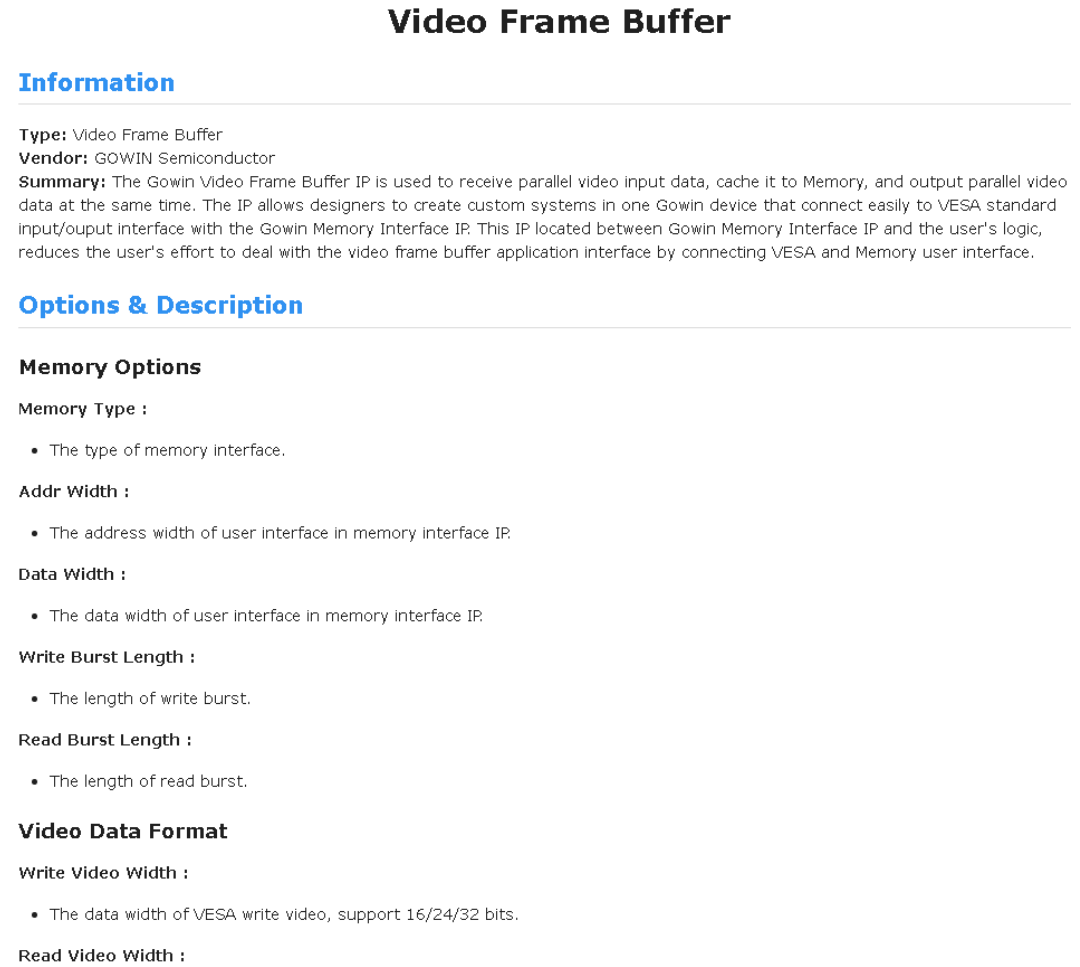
Video Frame Buffer

Information

Type: Video Frame Buffer
Vendor: GOWIN Semiconductor
Summary: The Gowin Video Frame Buffer IP is used to receive parallel video input data, cache it to Memory, and output parallel video data at the same time. The IP allows designers to create custom systems in one Gowin device that connect easily to VESA standard input/ouput interface with the Gowin Memory Interface IP. This IP located between Gowin Memory Interface IP and the user's logic, reduces the user's effort to deal with the video frame buffer application interface by connecting VESA and Memory user interface.

Options & Description

Memory Options

Memory Type :

- The type of memory interface.

Addr Width :

- The address width of user interface in memory interface IP.

Data Width :

- The data width of user interface in memory interface IP.

Write Burst Length :

- The length of write burst.

Read Burst Length :

- The length of read burst.

Video Data Format

Write Video Width :

- The data width of VESA write video, support 16/24/32 bits.

Read Video Width :